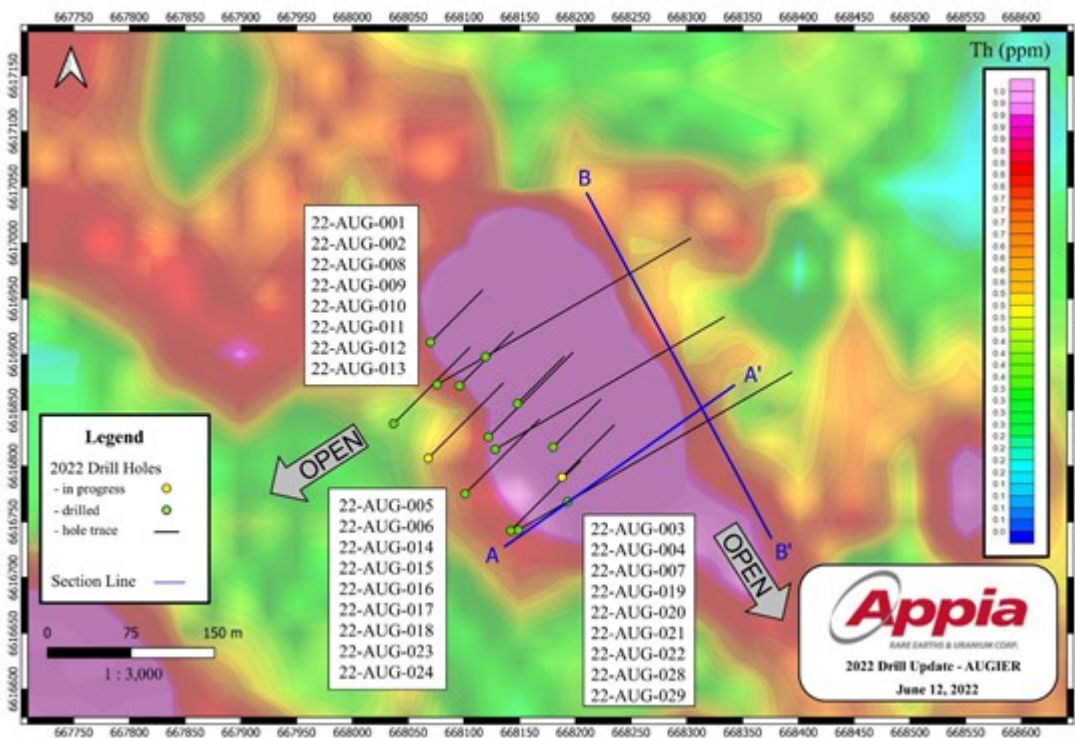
667750 667800 667850 667900 667950 668000 668050 668100 668150 668200 668250 668300 668350 668400 668450 668500 668550 668600

6617150 6617100 6617050 6617000 6616950 6616900 6616850 6616800 6616750 6616700 6616650 6616600

Th (ppm)

1.0 0.9 0.9 0.9 0.9 0.8 0.8 0.8 0.8 0.7 0.7 0.7 0.7 0.6 0.6 0.6 0.6 0.5 0.5 0.5 0.5 0.4 0.4 0.4 0.4 0.3 0.3 0.3 0.3 0.2 0.2 0.2 0.2 0.1 0.1 0.1 0.1 0.0 0.0

B

22-AUG-001
22-AUG-002
22-AUG-008
22-AUG-009
22-AUG-010
22-AUG-011
22-AUG-012
22-AUG-013

A'

OPEN

Legend
2022 Drill Holes
- in progress
- drilled
- hole trace

Section Line

22-AUG-005
22-AUG-006
22-AUG-014
22-AUG-015
22-AUG-016
22-AUG-017
22-AUG-018
22-AUG-023
22-AUG-024

A

22-AUG-003
22-AUG-004
22-AUG-007
22-AUG-019
22-AUG-020
22-AUG-021
22-AUG-022
22-AUG-028
22-AUG-029

OPEN

B'

0 75 150 m
1 : 3,000

Appia
RARE EARTHS & URANIUM CORP.
2022 Drill Update - AUGIER
June 12, 2022